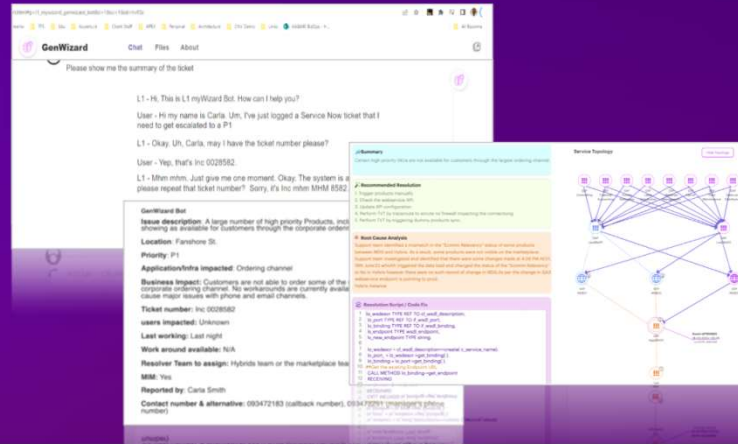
GenWizard Chat Files About

Please show me the summary of the ticket

L1 - Hi, This is L1 myWizard Bot. How can I help you?

User - Hi my name is Carla. Um, I've just logged a Service Now ticket that I need to get escalated to a P1

L1 - Okay. Uh, Carla, may I have the ticket number please?

User - Yep, that's Inc 0028582.

L1 - Mhm mhm. Just give me one moment. Okay. The system is a please repeat that ticket number? Sorry, it's Inc mhm MHM 8582.

GenWizard Bot

Issue description: A large number of high priority Products, incl showing as available for customers through the corporate order

Location: Fanshore St.

Priority: P1

Application/Infra impacted: Ordering channel

Business Impact: Customers are not able to order some of the corporate ordering channel. No workarounds are currently avail cause major issues with phone and email channels.

Ticket number: Inc 0028582

users impacted: Unknown

Last working: Last night

Work around available: N/A

Resolver Team to assign: Hybrids team or the marketplace tea

MIM: Yes

Reported by: Carla Smith

Contact number & alternative: 093472183 (callback number), 093 number)

Summary

Recommended Resolution

Root Cause Analysis

Resolution Script / Code Fix

Service Topology